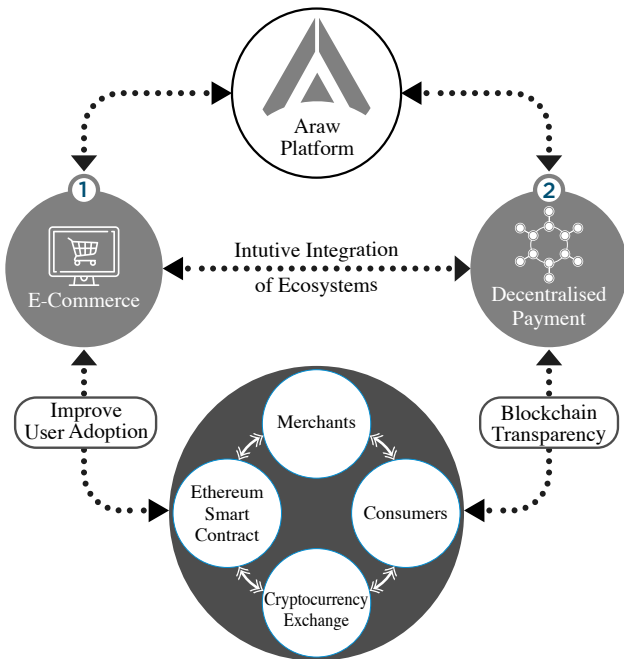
Araw Platform

1

E-Commerce

Intutive Integration of Ecosystems

2

Decentralised Payment

Improve User Adoption

Blockchain Transparency

Merchants

Ethereum Smart Contract

Consumers

Cryptocurrency Exchange